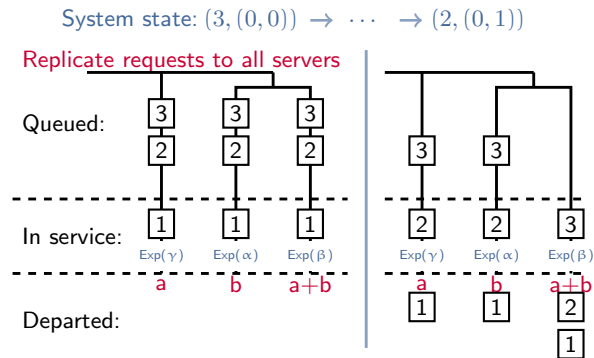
System state: $(3,(0,0)) \rightarrow \cdots \rightarrow (2,(0,1))$

Replicate requests to all servers

Queued:

3 3 3
2 2 2

In service:

1 1 1

Exp($\gamma$) Exp($\alpha$) Exp($\beta$)

a b a+b

Departed:

3 3
2 2 3

Exp($\gamma$) Exp($\alpha$) Exp($\beta$)

a b a+b

1 1 2
1